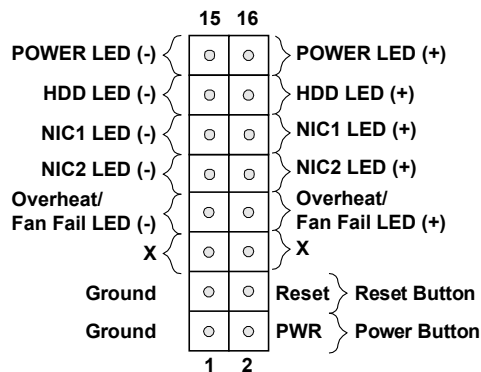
15 16

| | | | |
|---|---|---|---|
| POWER LED (-) | ○ | ○ | POWER LED (+) |
| HDD LED (-) | ○ | ○ | HDD LED (+) |
| NIC1 LED (-) | ○ | ○ | NIC1 LED (+) |
| NIC2 LED (-) | ○ | ○ | NIC2 LED (+) |
| Overheat/ Fan Fail LED (-) | ○ | ○ | Overheat/ Fan Fail LED (+) |
| X | ○ | ○ | X |
| Ground | ○ | ○ | Reset Reset Button |
| Ground | ○ | ○ | PWR Power Button |

1 2